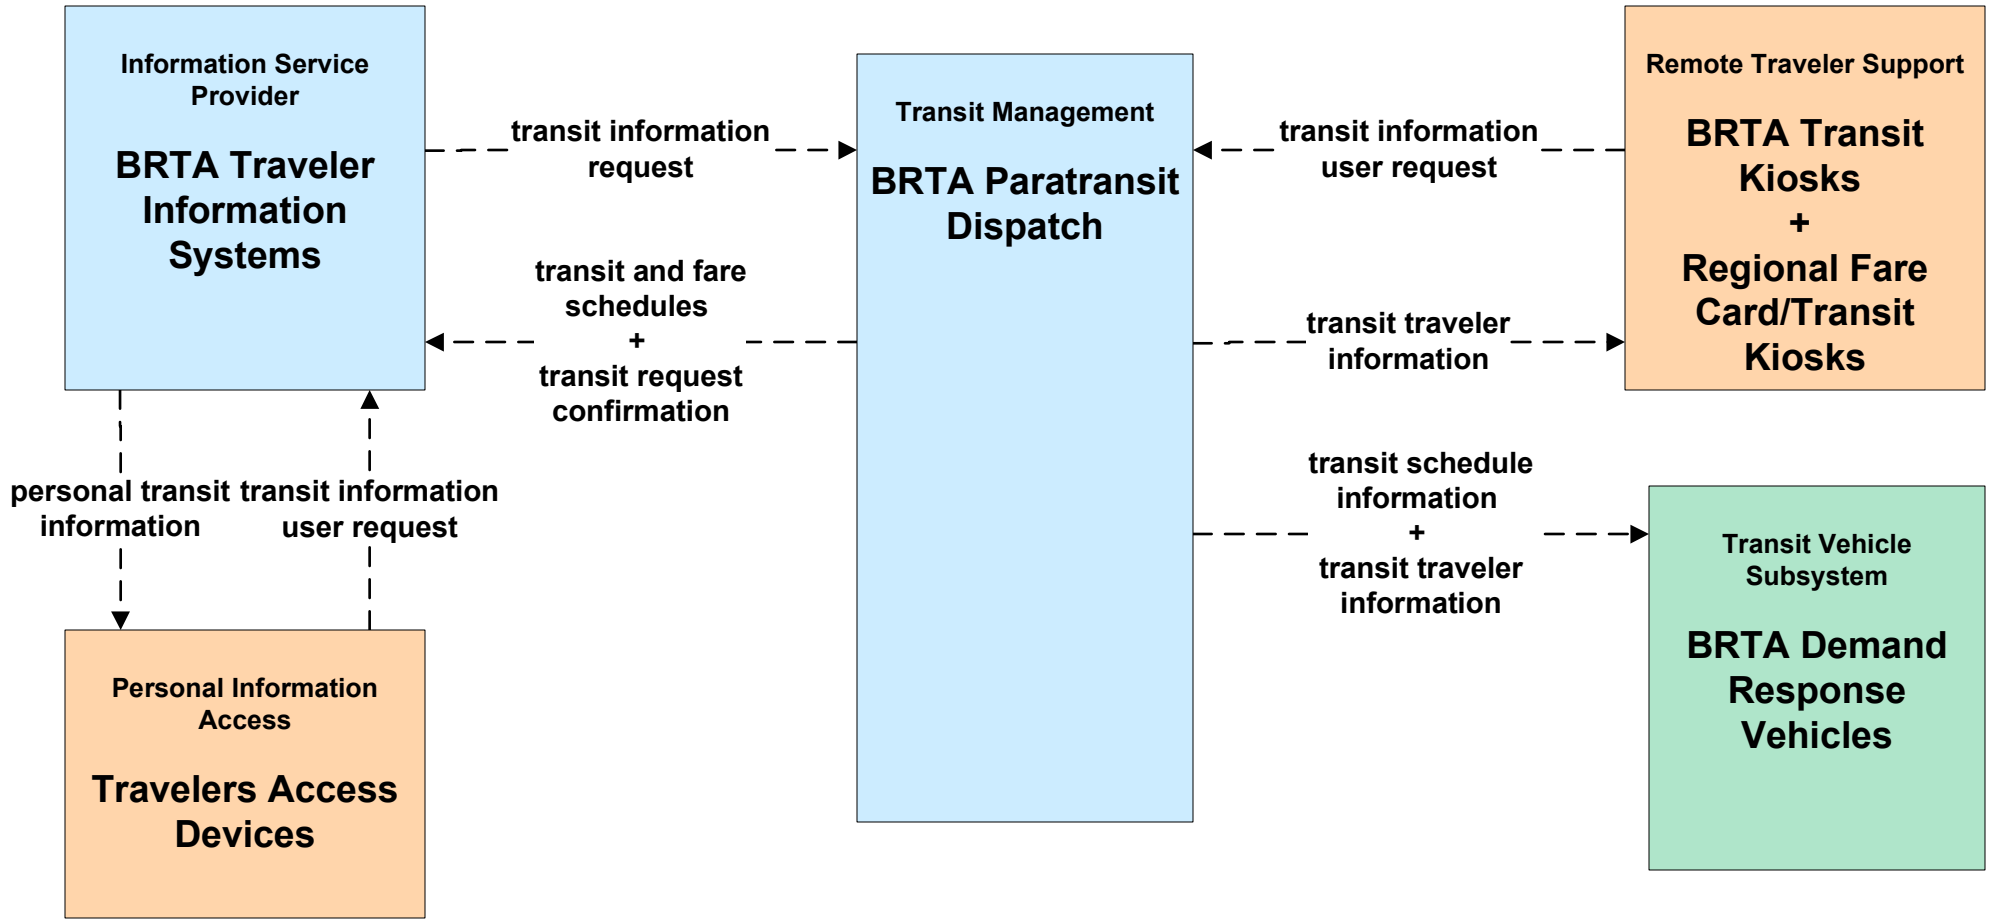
Information Service Provider

BRTA Traveler Information Systems

transit information request

Transit Management

BRTA Paratransit Dispatch

transit information user request

Remote Traveler Support

BRTA Transit Kiosks + Regional Fare Card/Transit Kiosks

transit and fare schedules + transit request confirmation

transit traveler information

transit schedule information + transit traveler information

personal transit information

transit information user request

Transit Vehicle Subsystem

BRTA Demand Response Vehicles

Personal Information Access

Travelers Access Devices